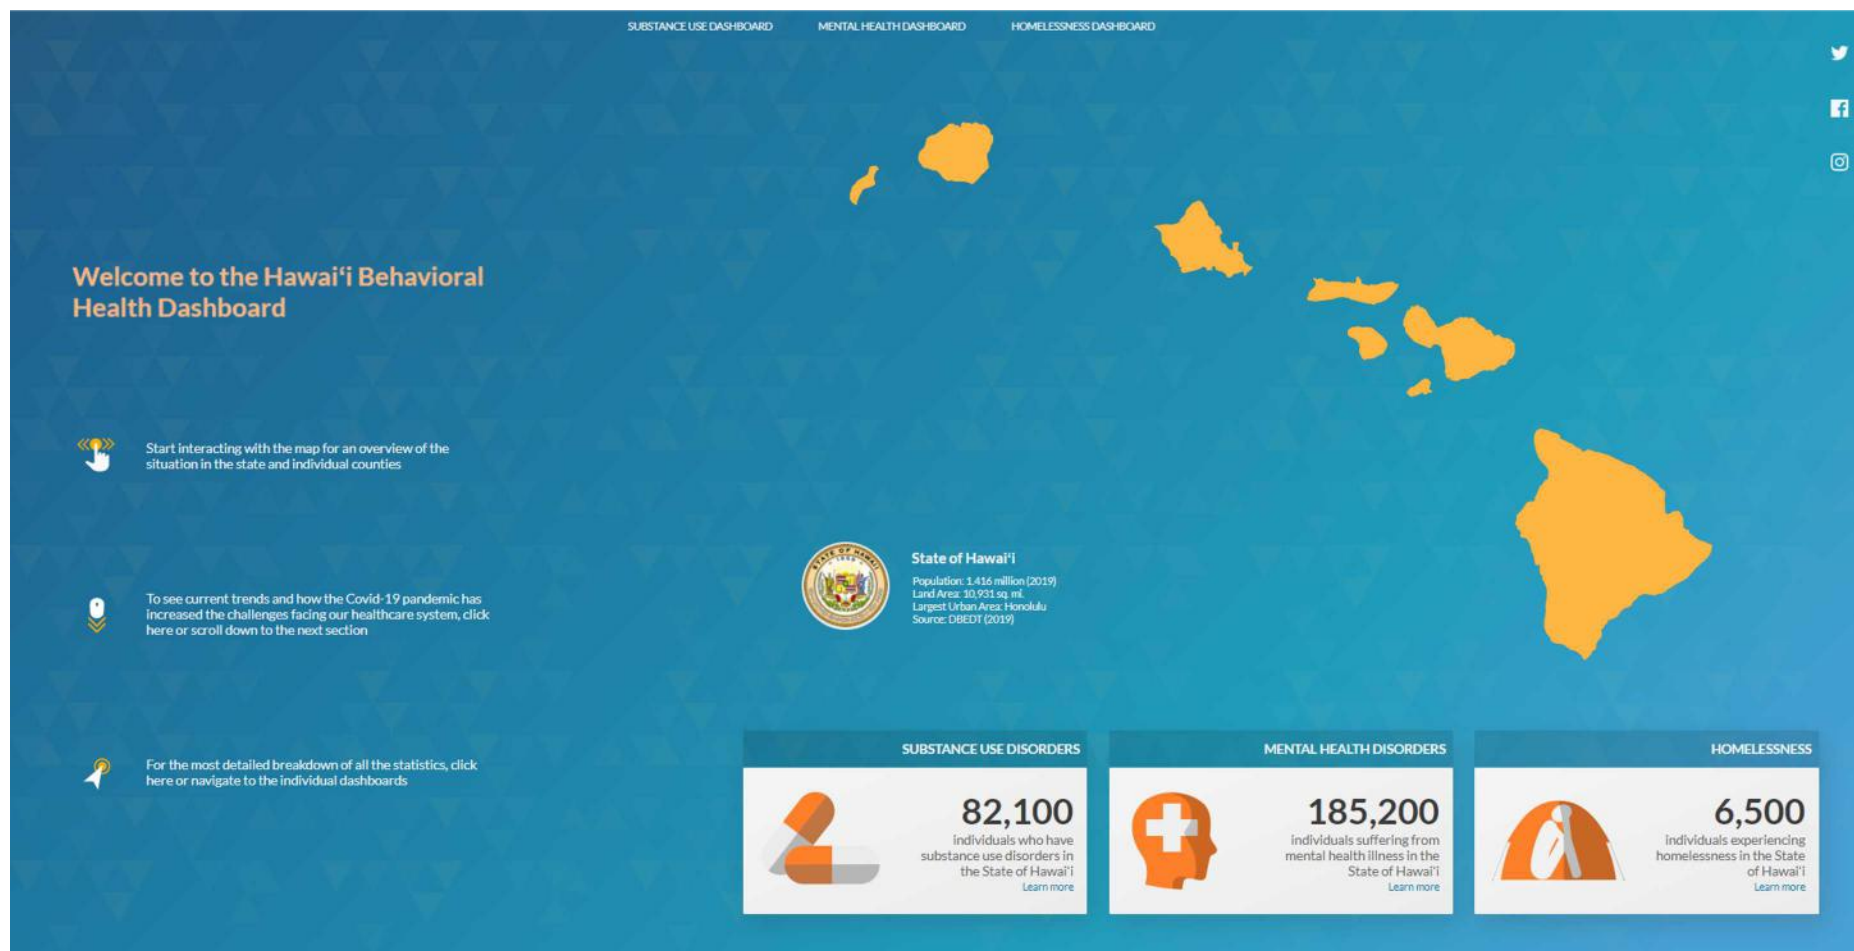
SUBSTANCE USE DASHBOARD MENTAL HEALTH DASHBOARD HOMELESSNESS DASHBOARD

Welcome to the Hawaiʻi Behavioral Health Dashboard

Start interacting with the map for an overview of the situation in the state and individual counties

To see current trends and how the Covid-19 pandemic has increased the challenges facing our healthcare system, click here or scroll down to the next section

For the most detailed breakdown of all the statistics, click here or navigate to the individual dashboards

State of Hawaiʻi
Population: 1.416 million (2019)
Land Area: 10,931 sq. mi.
Largest Urban Area: Honolulu
Source: DBEDT (2019)

SUBSTANCE USE DISORDERS
82,100
individuals who have substance use disorders in the State of Hawaiʻi
Learn more

MENTAL HEALTH DISORDERS
185,200
individuals suffering from mental health illness in the State of Hawaiʻi
Learn more

HOMELESSNESS
6,500
individuals experiencing homelessness in the State of Hawaiʻi
Learn more